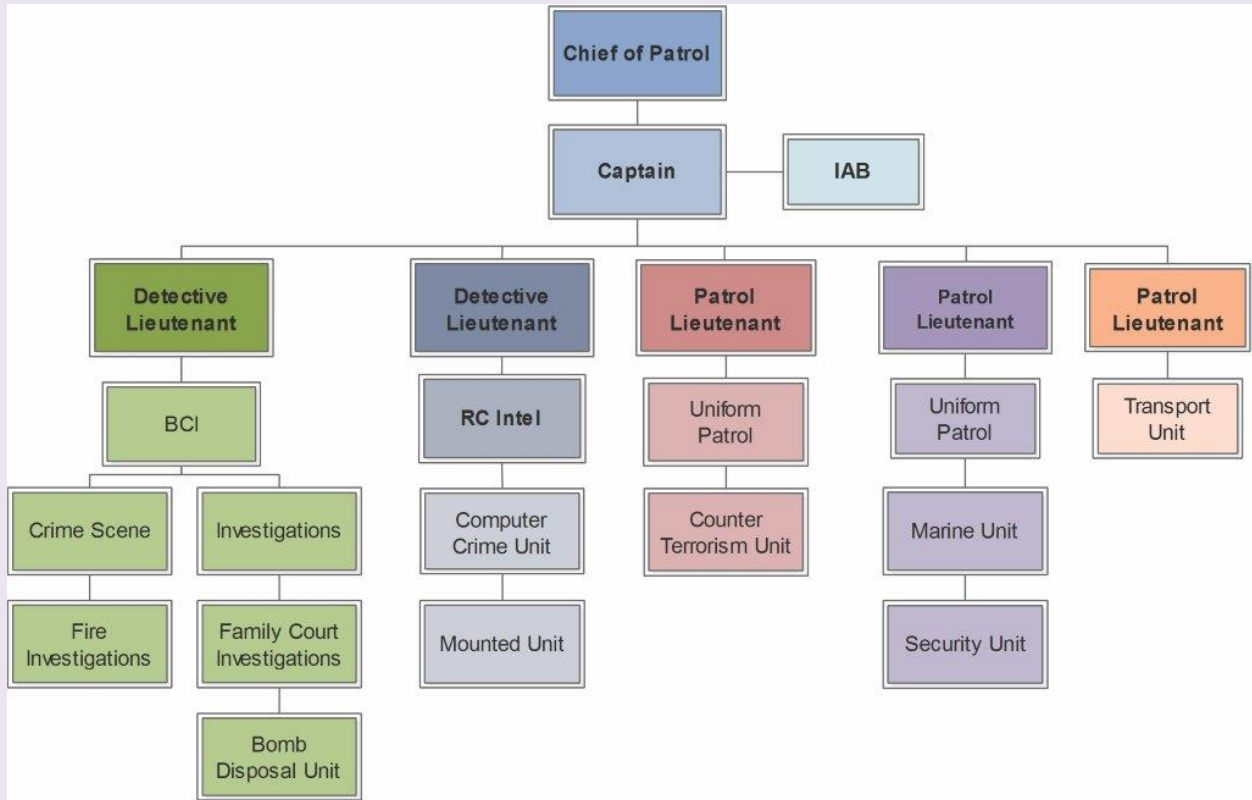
Chief of Patrol

Captain

IAB

Detective Lieutenant

BCI

Crime Scene

Fire Investigations

Investigations

Family Court Investigations

Bomb Disposal Unit

Detective Lieutenant

RC Intel

Computer Crime Unit

Mounted Unit

Patrol Lieutenant

Uniform Patrol

Counter Terrorism Unit

Patrol Lieutenant

Uniform Patrol

Marine Unit

Security Unit

Patrol Lieutenant

Transport Unit